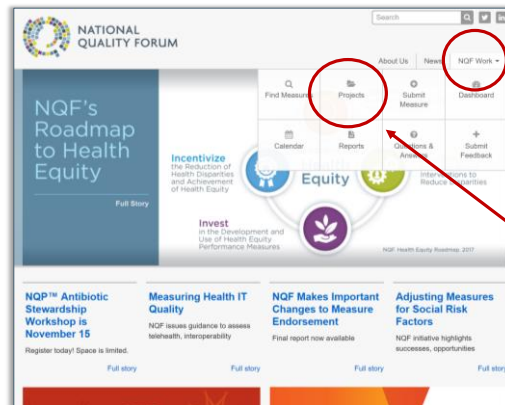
NATIONAL QUALITY FORUM

Search

About Us News NQF Work

Find Measures
Projects
Submit Measure
Dashboard
Calendar
Reports
Questions & Answers
Submit Feedback

NQF's Roadmap to Health Equity

Full Story

Incentivize the Reduction of Health Disparities and Achievement of Health Equity

Equity

Interventions to Reduce Disparities

Invest in the Development and Use of Health Equity Performance Measures

NQF Health Equity Roadmap, 2017

NQP™ Antibiotic Stewardship Workshop is November 15

Register today! Space is limited.

Full story

Measuring Health IT Quality

NQF issues guidance to assess telehealth, interoperability

Full story

NQF Makes Important Changes to Measure Endorsement

Final report now available

Full story

Adjusting Measures for Social Risk Factors

NQF initiative highlights successes, opportunities

Full story